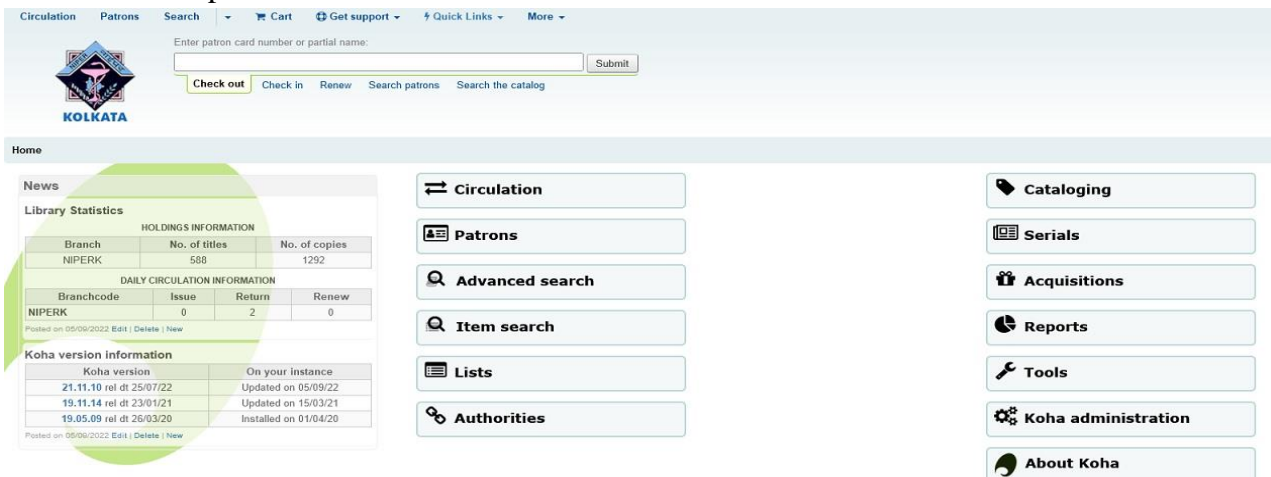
Circulation Patrons Search ▾ Cart Get support ▾ Quick Links ▾ More ▾

Enter patron card number or partial name:

Submit

Check out Check in Renew Search patrons Search the catalog

KOLKATA

Home

News

Library Statistics

HOLDINGS INFORMATION

| Branch | No. of titles | No. of copies |
|---|---|---|
| NIPERK | 588 | 1292 |

DAILY CIRCULATION INFORMATION

| Branchcode | Issue | Return | Renew |
|---|---|---|---|
| NIPERK | 0 | 2 | 0 |

Posted on 05/09/2022 Edit | Delete | New

Koha version information

| Koha version | On your instance |
|---|---|
| 21.11.10 rel dt 25/07/22 | Updated on 05/09/22 |
| 19.11.14 rel dt 23/01/21 | Updated on 15/03/21 |
| 19.05.09 rel dt 26/03/20 | Installed on 01/04/20 |

Posted on 05/09/2022 Edit | Delete | New

Circulation

Patrons

Advanced search

Item search

Lists

Authorities

Cataloging

Serials

Acquisitions

Reports

Tools

Koha administration

About Koha